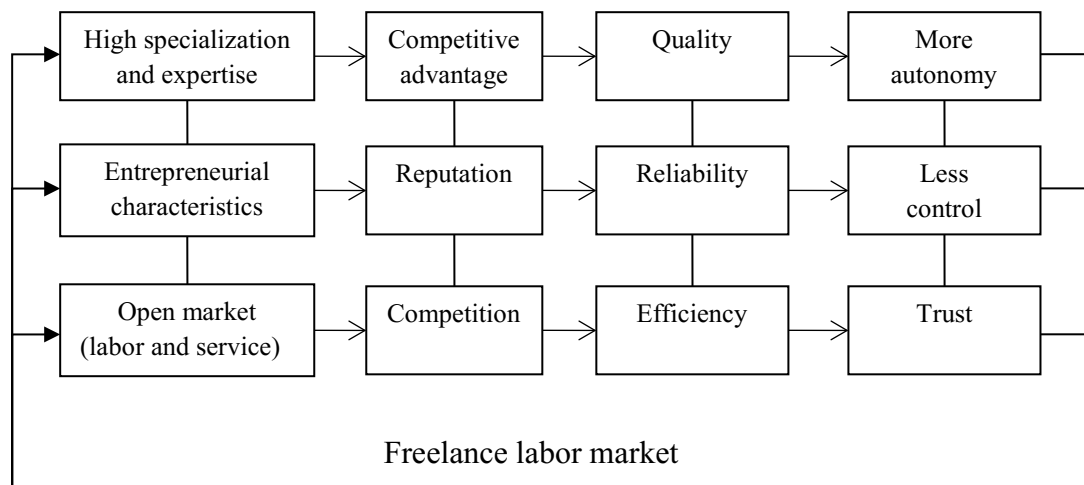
High specialization and expertise

Competitive advantage

Quality

More autonomy

Entrepreneurial characteristics

Reputation

Reliability

Less control

Open market (labor and service)

Competition

Efficiency

Trust

Freelance labor market